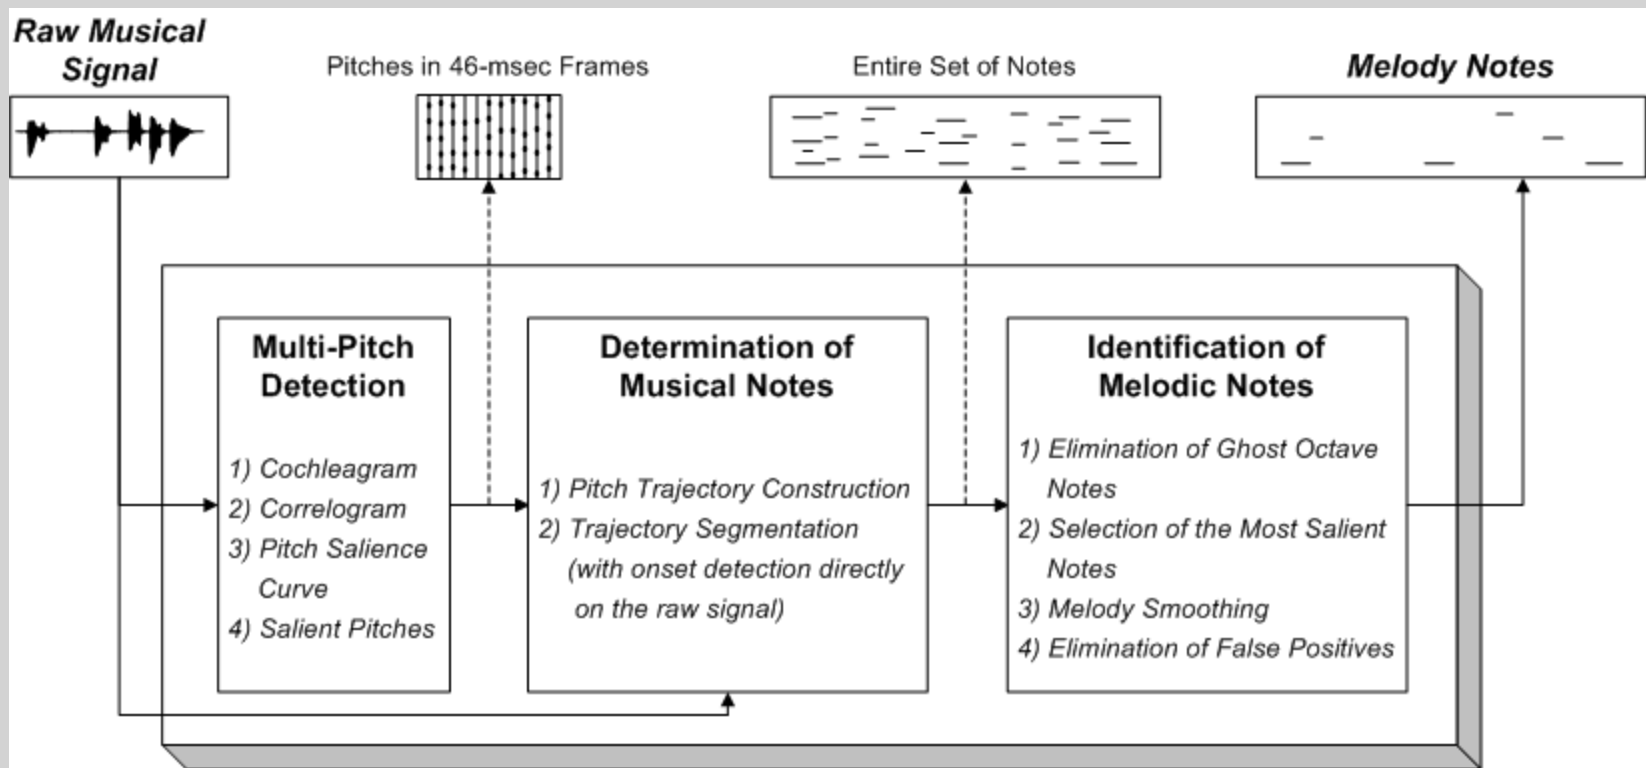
Raw Musical Signal

Pitches in 46-msec Frames

Entire Set of Notes

Melody Notes

Multi-Pitch Detection

1) Cochleagram
2) Correlogram
3) Pitch Salience Curve
4) Salient Pitches

Determination of Musical Notes

1) Pitch Trajectory Construction
2) Trajectory Segmentation (with onset detection directly on the raw signal)

Identification of Melodic Notes

1) Elimination of Ghost Octave Notes
2) Selection of the Most Salient Notes
3) Melody Smoothing
4) Elimination of False Positives